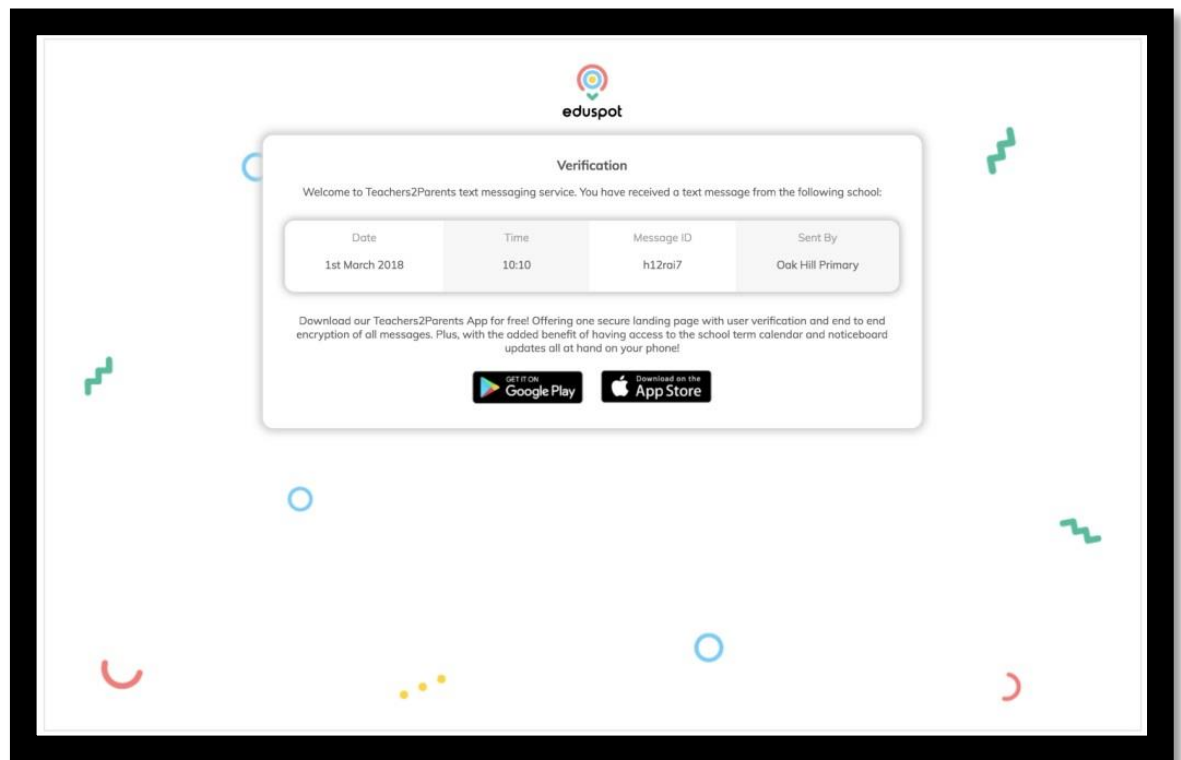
eduspot

Verification

Welcome to Teachers2Parents text messaging service. You have received a text message from the following school:

| Date | Time | Message ID | Sent By |
|---|---|---|---|
| 1st March 2018 | 10:10 | h12rai7 | Oak Hill Primary |

Download our Teachers2Parents App for free! Offering one secure landing page with user verification and end to end encryption of all messages. Plus, with the added benefit of having access to the school term calendar and noticeboard updates all at hand on your phone!

GET IT ON Google Play

Download on the App Store